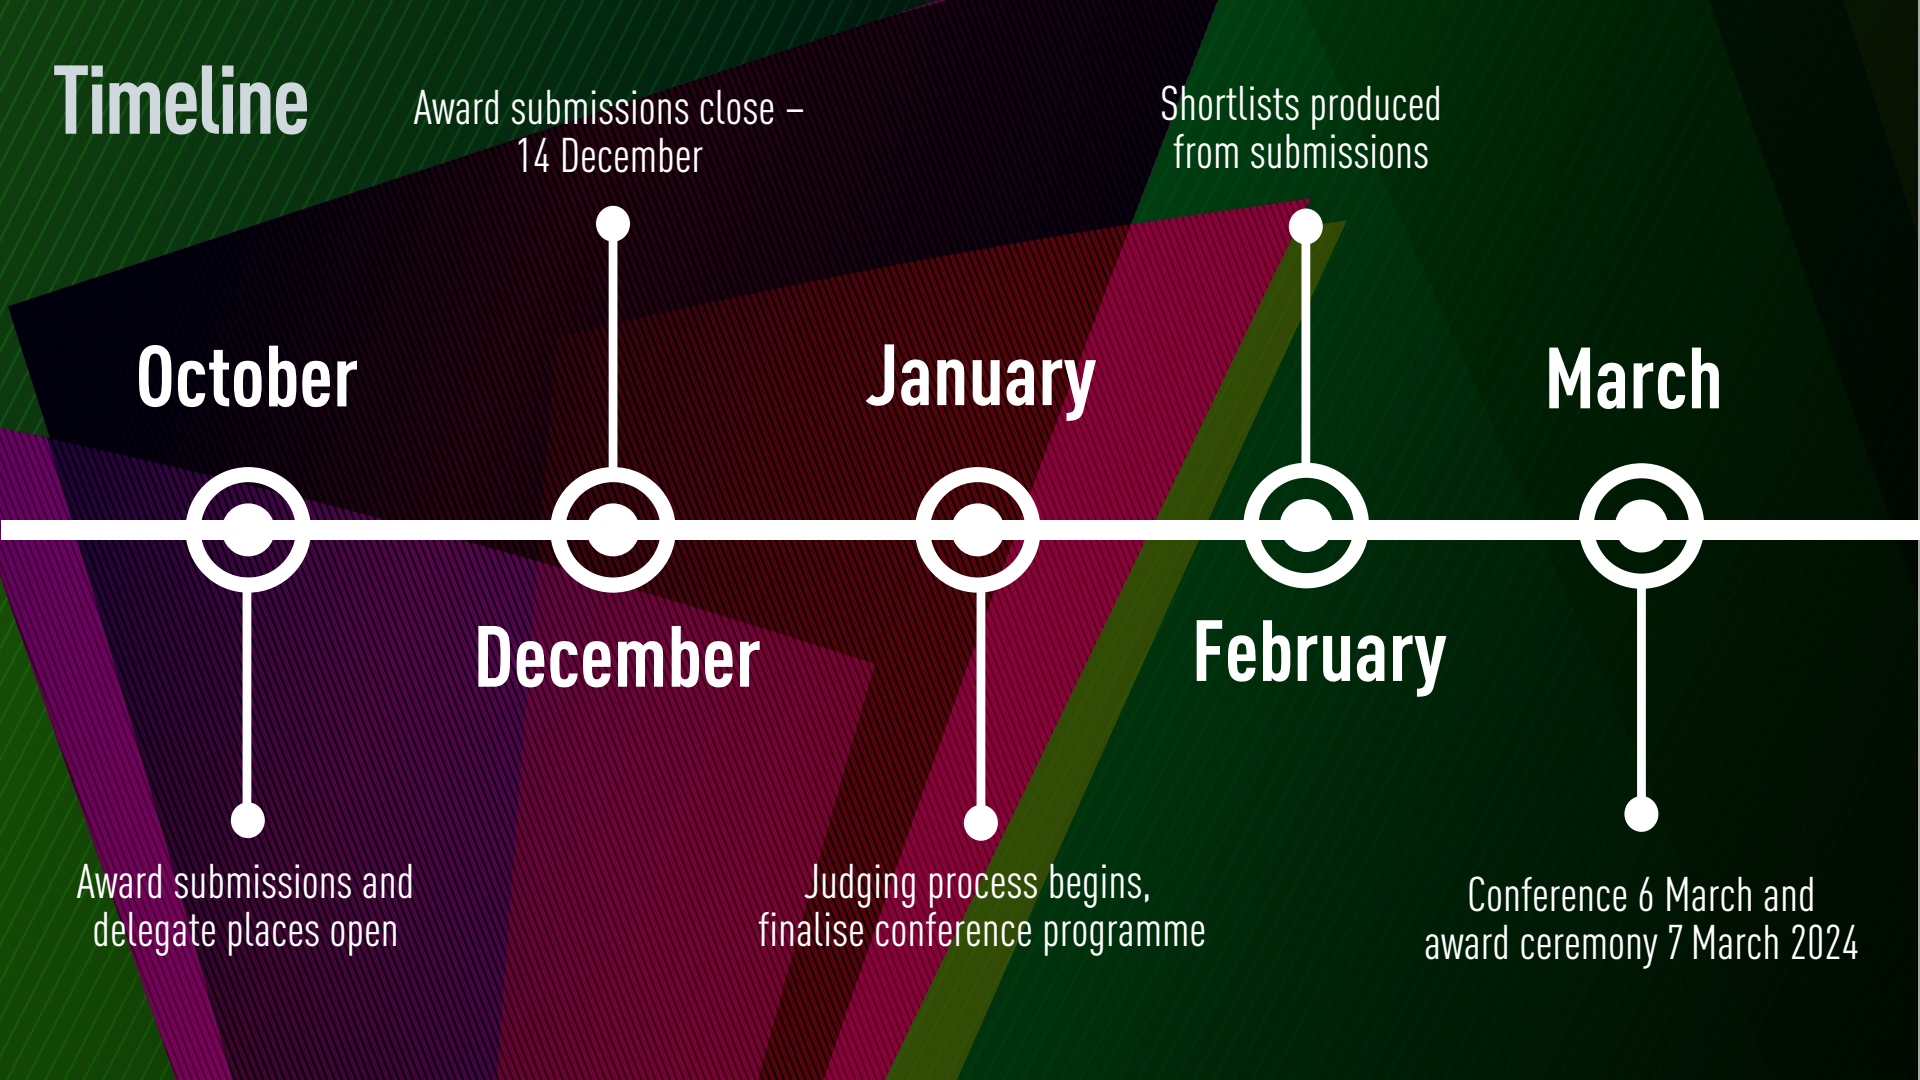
Timeline

Award submissions close – 14 December

Shortlists produced from submissions

October

January

March

December

February

Award submissions and delegate places open

Judging process begins, finalise conference programme

Conference 6 March and award ceremony 7 March 2024